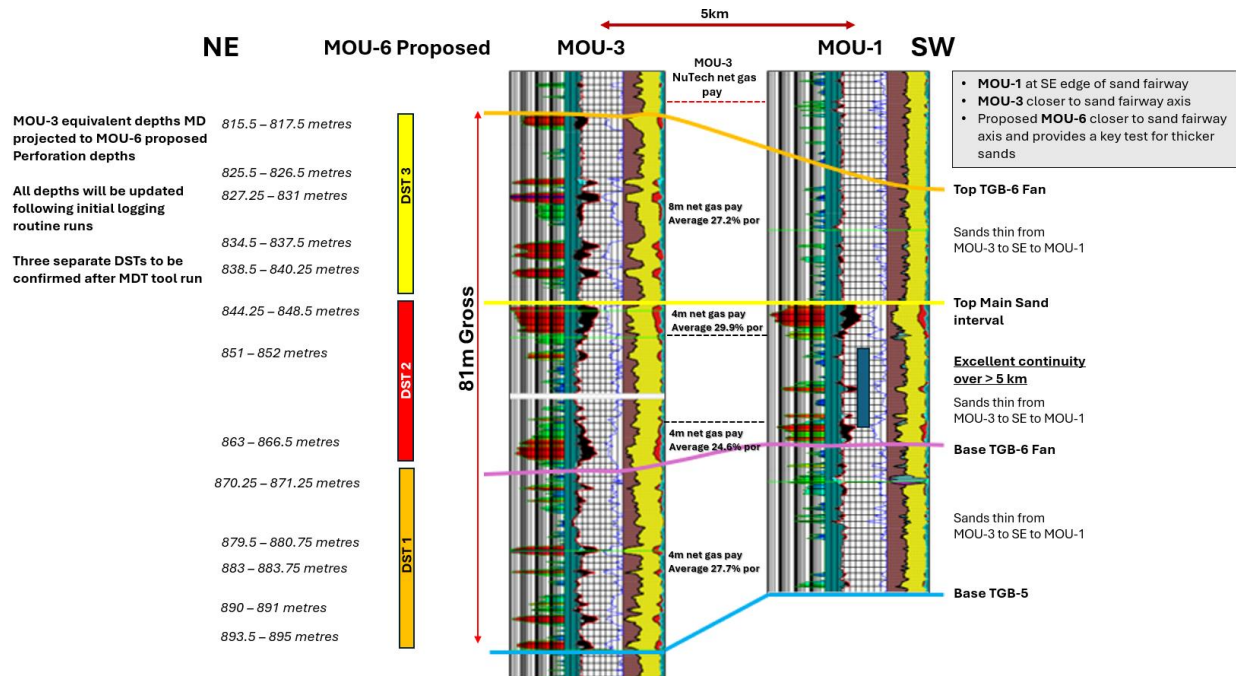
5km

NE MOU-6 Proposed MOU-3 MOU-1 SW

MOU-3 NuTech net gas pay

- **MOU-1** at SE edge of sand fairway
- **MOU-3** closer to sand fairway axis
- Proposed **MOU-6** closer to sand fairway axis and provides a key test for thicker sands

**MOU-3 equivalent depths MD projected to MOU-6 proposed Perforation depths**

**All depths will be updated following initial logging routine runs**

**Three separate DSTs to be confirmed after MDT tool run**

815.5 – 817.5 metres

825.5 – 826.5 metres

827.25 – 831 metres

834.5 – 837.5 metres

838.5 – 840.25 metres

844.25 – 848.5 metres

851 – 852 metres

863 – 866.5 metres

870.25 – 871.25 metres

879.5 – 880.75 metres

883 – 883.75 metres

890 – 891 metres

893.5 – 895 metres

DST 3

DST 2

DST 1

81m Gross

8m net gas pay
Average 27.2% por

4m net gas pay
Average 29.9% por

4m net gas pay
Average 24.6% por

4m net gas pay
Average 27.7% por

**Top TGB-6 Fan**

Sands thin from MOU-3 to SE to MOU-1

**Top Main Sand interval**

**Excellent continuity over > 5 km**

Sands thin from MOU-3 to SE to MOU-1

**Base TGB-6 Fan**

Sands thin from MOU-3 to SE to MOU-1

**Base TGB-5**